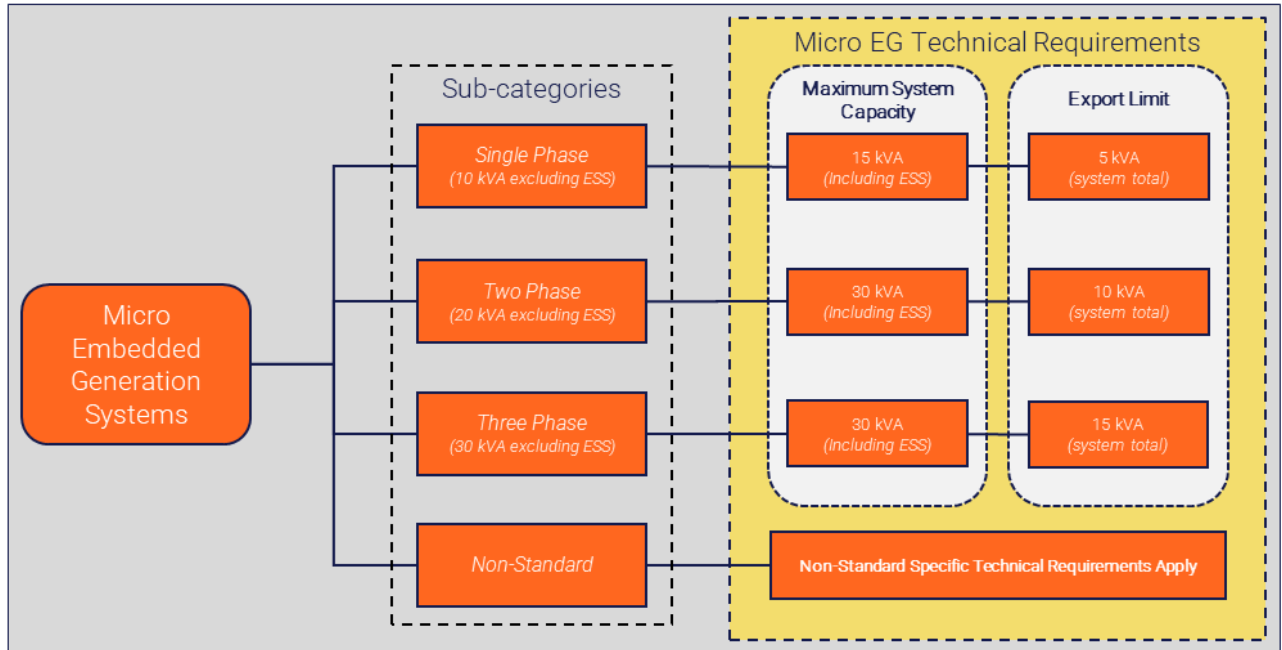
Micro Embedded Generation Systems

Sub-categories

Single Phase
(10 kVA excluding ESS)

Two Phase
(20 kVA excluding ESS)

Three Phase
(30 kVA excluding ESS)

Non-Standard

Micro EG Technical Requirements

Maximum System Capacity

15 kVA
(Including ESS)

30 kVA
(Including ESS)

30 kVA
(Including ESS)

Export Limit

5 kVA
(system total)

10 kVA
(system total)

15 kVA
(system total)

Non-Standard Specific Technical Requirements Apply